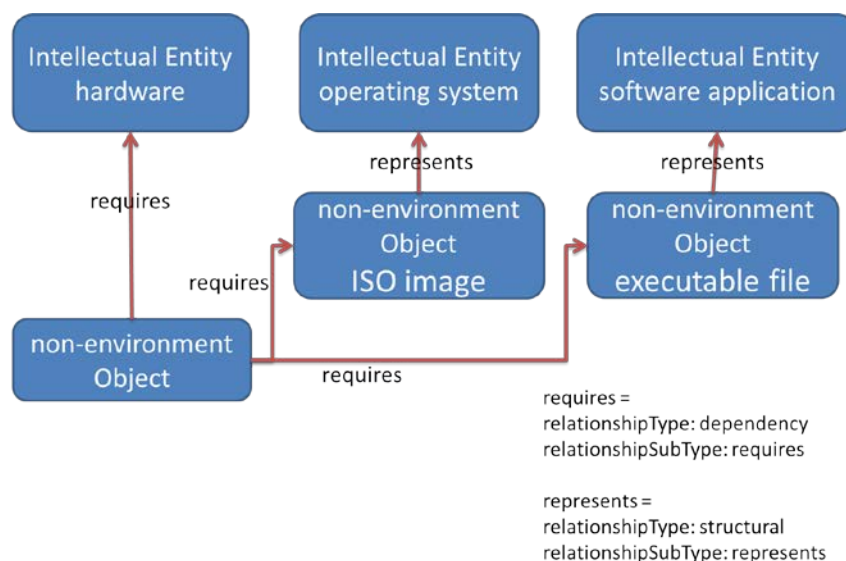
Intellectual Entity hardware

Intellectual Entity operating system

Intellectual Entity software application

represents

represents

requires

non-environment Object ISO image

non-environment Object executable file

requires

non-environment Object

requires

requires =
relationshipType: dependency
relationshipSubType: requires

represents =
relationshipType: structural
relationshipSubType: represents